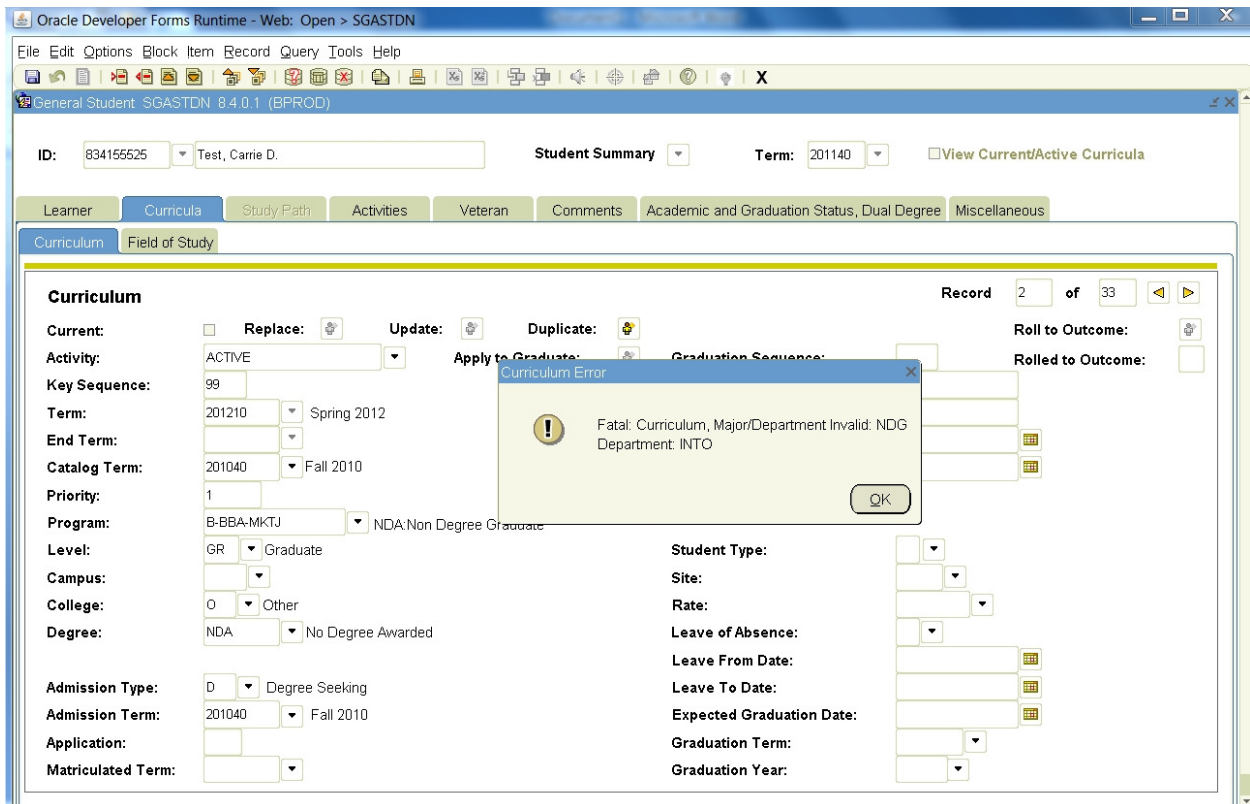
Oracle Developer Forms Runtime - Web: Open > SGASTDN

File Edit Options Block Item Record Query Tools Help

X

General Student SGASTDN 8.4.0.1 (BPROD)

ID: 834155525 Test, Carrie D. Student Summary Term: 201140 View Current/Active Curricula

Learner Curricula Study Path Activities Veteran Comments Academic and Graduation Status, Dual Degree Miscellaneous

Curriculum Field of Study

Curriculum

Record 2 of 33

Current: Replace: Update: Duplicate: Roll to Outcome:

Activity: ACTIVE Apply to Graduate: Graduation Sequence: Rolled to Outcome:

Key Sequence: 99

Term: 201210 Spring 2012

End Term:

Catalog Term: 201040 Fall 2010

Priority: 1

Program: B-BBA-MKTJ NDA:Non Degree Graduate

Level: GR Graduate Student Type:

Campus: Site:

College: O Other Rate:

Degree: NDA No Degree Awarded Leave of Absence:

Leave From Date:

Admission Type: D Degree Seeking Leave To Date:

Admission Term: 201040 Fall 2010 Expected Graduation Date:

Application: Graduation Term:

Matriculated Term: Graduation Year:

Curriculum Error

Fatal: Curriculum, Major/Department Invalid: NDG Department: INTO

OK